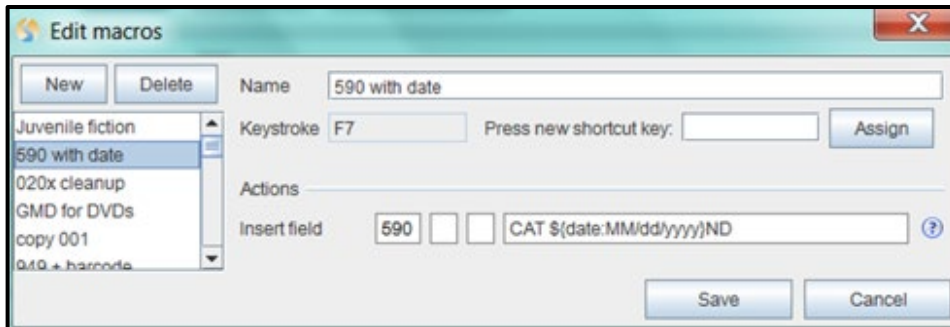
Edit macros

New Delete

Juvenile fiction
590 with date
020x cleanup
GMD for DVDs
copy 001
949 + barcode

Name 590 with date

Keystroke F7 Press new shortcut key: Assign

Actions

Insert field 590 CAT ${date:MM/dd/yyyy}ND ?

Save Cancel